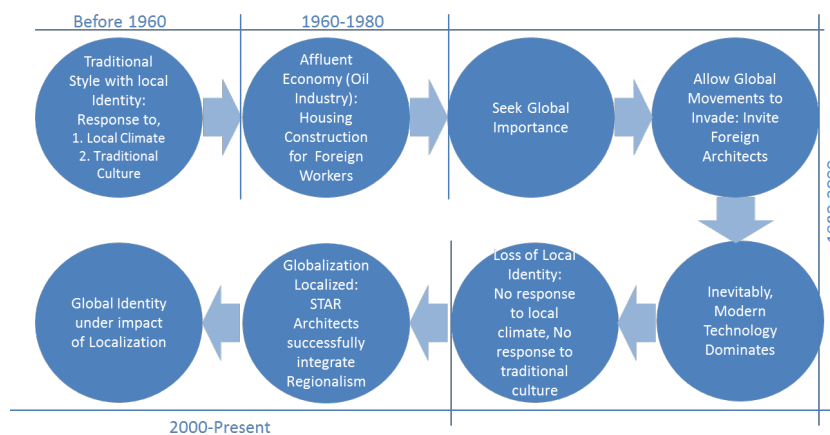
Before 1960

1960-1980

Traditional Style with local Identity: Response to,
1. Local Climate
2. Traditional Culture

Affluent Economy (Oil Industry): Housing Construction for Foreign Workers

Seek Global Importance

Allow Global Movements to Invade: Invite Foreign Architects

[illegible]

Inevitably, Modern Technology Dominates

Loss of Local Identity: No response to local climate, No response to traditional culture

Globalization Localized: STAR Architects successfully integrate Regionalism

Global Identity under impact of Localization

2000-Present